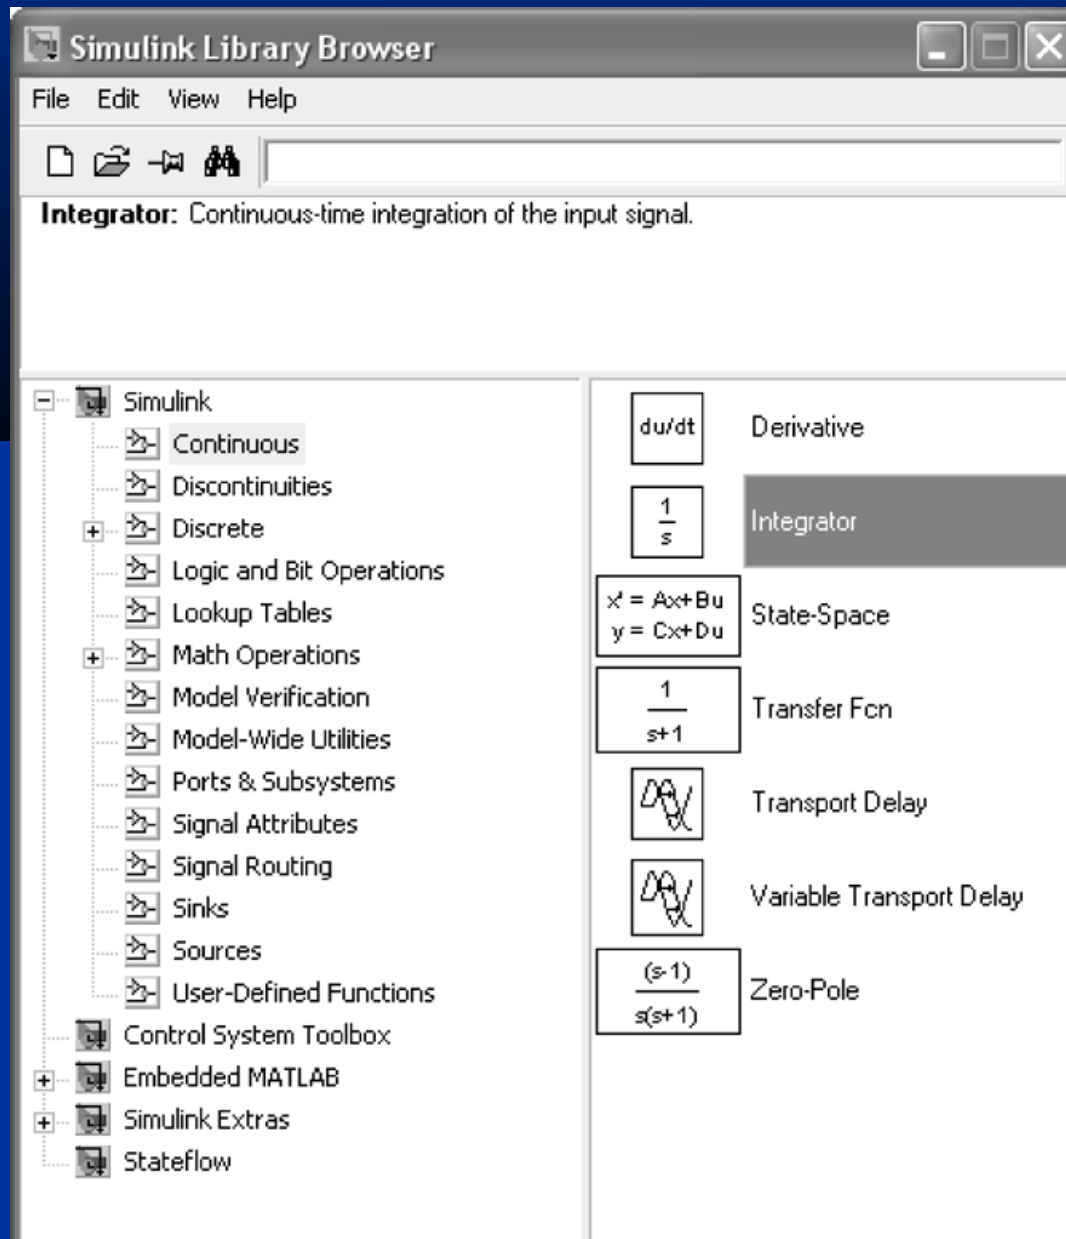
Simulink Library Browser

File Edit View Help

**Integrator:** Continuous-time integration of the input signal.

Simulink
Continuous
Discontinuities
Discrete
Logic and Bit Operations
Lookup Tables
Math Operations
Model Verification
Model-Wide Utilities
Ports & Subsystems
Signal Attributes
Signal Routing
Sinks
Sources
User-Defined Functions
Control System Toolbox
Embedded MATLAB
Simulink Extras
Stateflow

du/dt Derivative

$\frac{1}{s}$ Integrator

$x' = Ax+Bu$
$y = Cx+Du$ State-Space

$\frac{1}{s+1}$ Transfer Fcn

Transport Delay

Variable Transport Delay

$\frac{(s-1)}{s(s+1)}$ Zero-Pole